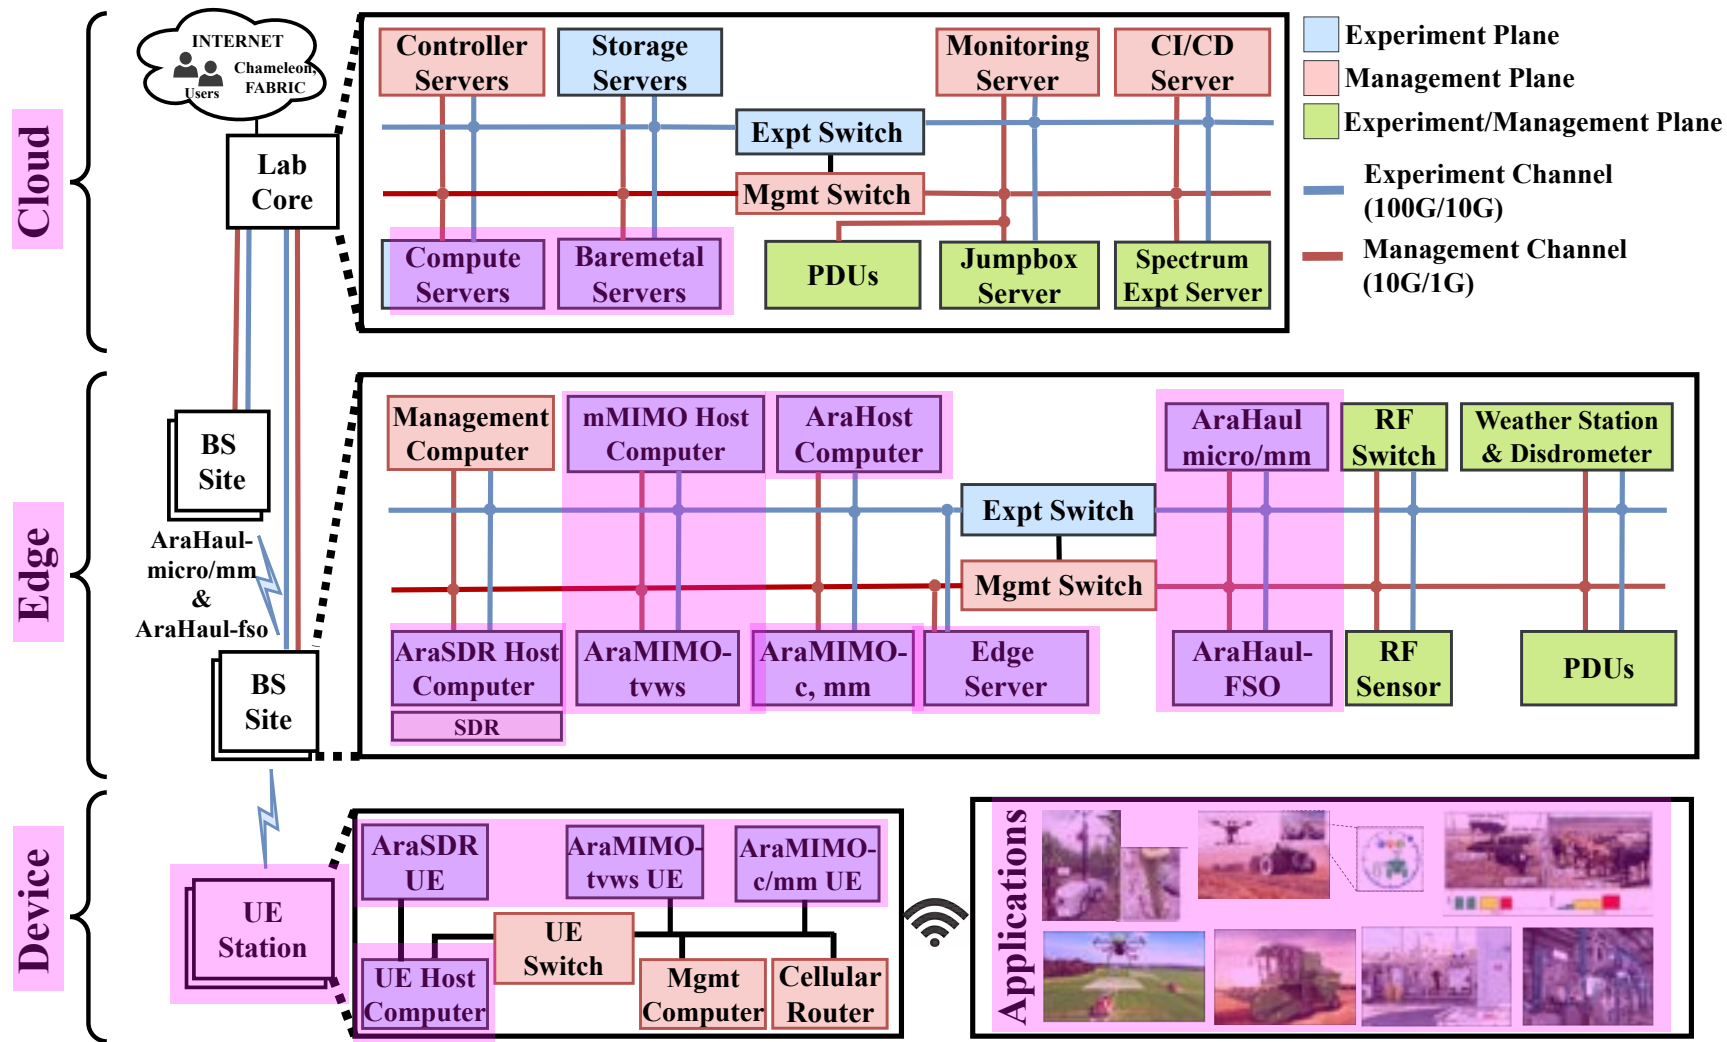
Cloud

INTERNET
Users
Chameleon, FABRIC

Lab Core

Controller Servers
Storage Servers
Monitoring Server
CI/CD Server
Expt Switch
Mgmt Switch
Compute Servers
Baremetal Servers
PDUs
Jumpbox Server
Spectrum Expt Server

Experiment Plane
Management Plane
Experiment/Management Plane
Experiment Channel (100G/10G)
Management Channel (10G/1G)

Edge

BS Site
AraHaul-micro/mm & AraHaul-fso
BS Site

Management Computer
mMIMO Host Computer
AraHost Computer
AraHaul micro/mm
RF Switch
Weather Station & Disdrometer
Expt Switch
Mgmt Switch
AraSDR Host Computer
SDR
AraMIMO-tvws
AraMIMO-c, mm
Edge Server
AraHaul-FSO
RF Sensor
PDUs

Device

UE Station

AraSDR UE
AraMIMO-tvws UE
AraMIMO-c/mm UE
UE Switch
UE Host Computer
Mgmt Computer
Cellular Router

Applications